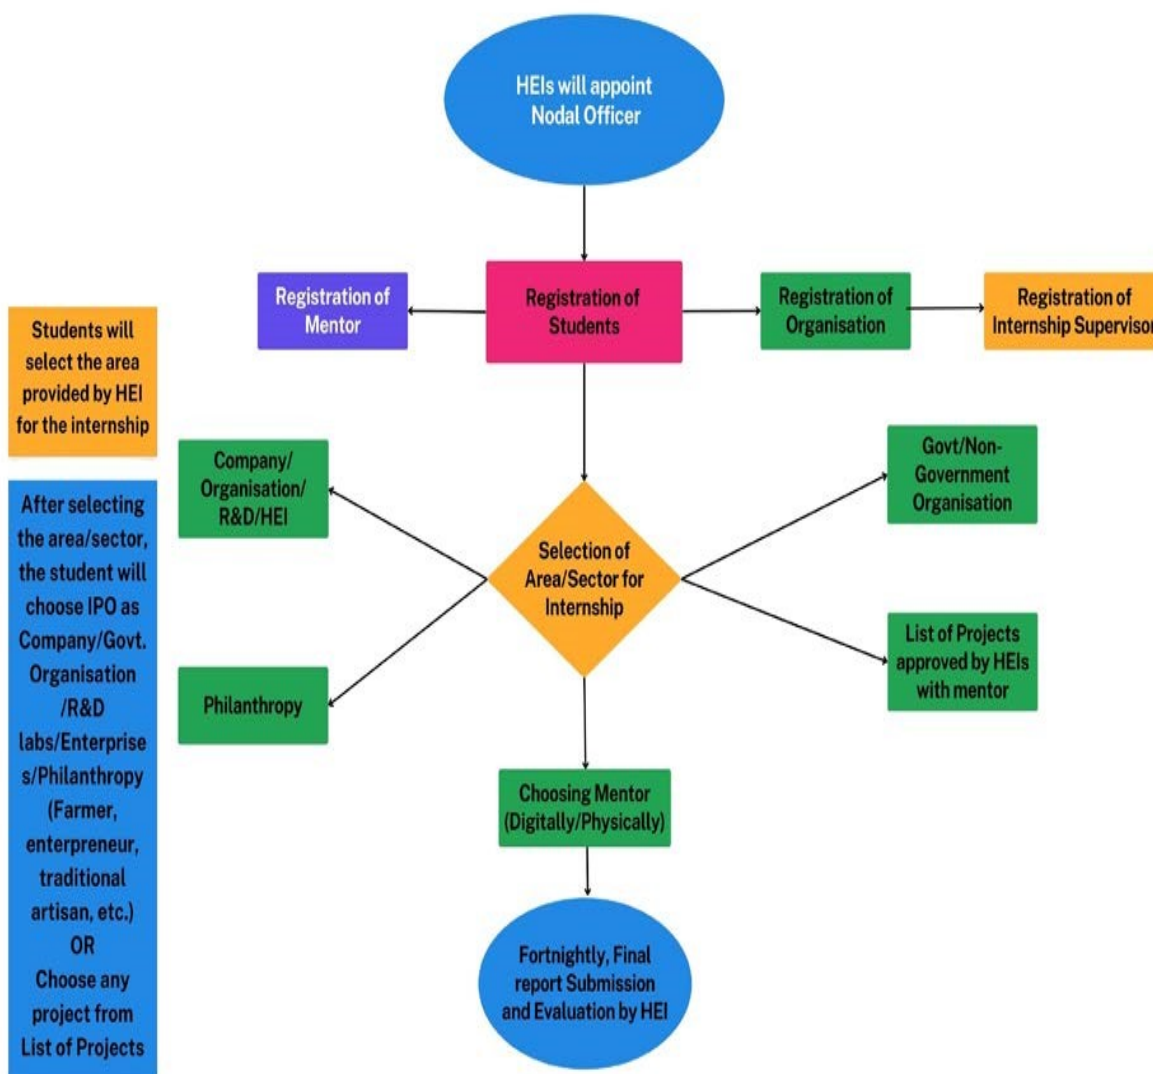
HEIs will appoint Nodal Officer

Registration of Mentor

Registration of Students

Registration of Organisation

Registration of Internship Supervisor

Students will select the area provided by HEI for the internship

After selecting the area/sector, the student will choose IPO as Company/Govt. Organisation /R&D labs/Enterprises/Philanthropy (Farmer, enterpreneur, traditional artisan, etc.) OR Choose any project from List of Projects

Company/ Organisation/ R&D/HEI

Selection of Area/Sector for Internship

Govt/Non-Government Organisation

Philanthropy

List of Projects approved by HEIs with mentor

Choosing Mentor (Digitally/Physically)

Fortnightly, Final report Submission and Evaluation by HEI